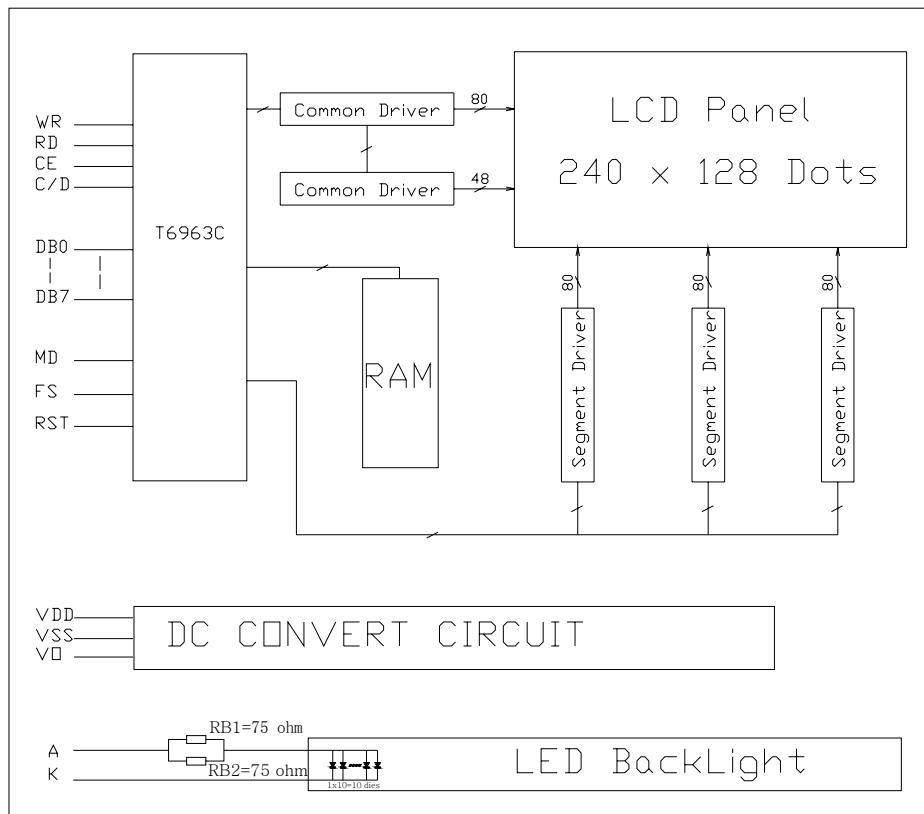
WR
RD
CE
C/D
DB0
|
DB7
MD
FS
RST

T6963C

Common Driver
80
Common Driver
48

LCD Panel
240 x 128 Dots

RAM

80
Segment Driver
80
Segment Driver
80
Segment Driver

VDD
VSS
V0
DC CONVERT CIRCUIT

A
K
RB1=75 ohm
RB2=75 ohm
1x10=10 dies
LED BackLight